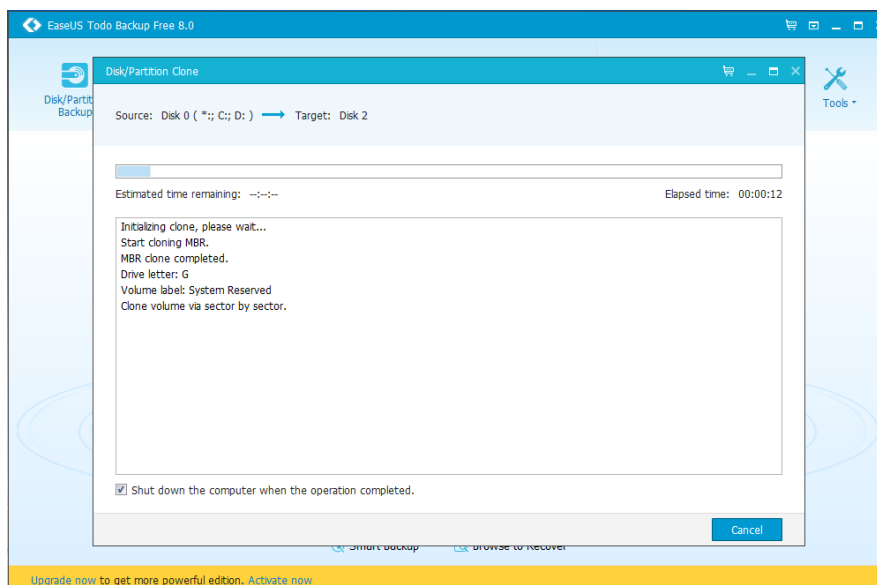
EaseUS Todo Backup Free 8.0

Disk/Partit
Backup

Tools

Disk/Partition Clone

Source: Disk 0 ( *:; C:; D: ) Target: Disk 2

Estimated time remaining: --:--:--

Elapsed time: 00:00:12

Initializing clone, please wait...
Start cloning MBR.
MBR clone completed.
Drive letter: G
Volume label: System Reserved
Clone volume via sector by sector.

Shut down the computer when the operation completed.

Cancel

Smart Backup

Browse to Recover

Upgrade now to get more powerful edition. Activate now